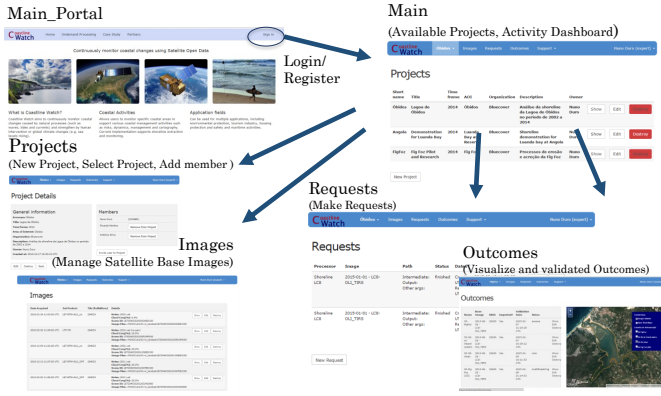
Main_Portal

Coastline Watch

Home Onshore Processing Case Study Partners Sign In

Continuously monitor coastal changes using Satellite Open Data

What is Coastline Watch?

Coastal Activities

Application fields

Login/ Register

Main
(Available Projects, Activity Dashboard)

Coastline Watch

Projects

| Short name | Title | Time frame | AOI | Organization | Description | Owner | | | |
|---|---|---|---|---|---|---|---|---|---|
| Óbidos | Lagoa de Óbidos | 2014 | Óbidos | Dbeecover | Análise da shoreline da Lagoa de Óbidos no período de 2003 a 2014 | Nuno Duro | Show | Edit | Destroy |
| Angola | Demonstration for Luanda Bay | 2014 | Luanda bay of Angola | Dbeecover | Shoreline Demonstration for Luanda bay of Angola | Nuno Duro | Show | Edit | Destroy |
| Figfoz | Fig Foz Pilot and Research | 2014 | Figueira | Dbeecover | Processo de erosão e acreção da Fig Foz | Nuno Duro | Show | Edit | Destroy |

New Project

Projects
(New Project, Select Project, Add member )

Project Details

General Information

Members

Images
(Manage Satellite Base Images)

Images

Requests
(Make Requests)

Coastline Watch Óbidos Images Requests Outcomes Support Nuno Duro (expert)

Requests

| Processor | Image | Path | Status |
|---|---|---|---|
| Shoreline LC8 | 2015-02-15 - LC8-OLI_TIRS | Intermediate: Output: Other args: | Finished |
| Shoreline LC8 | 2015-01-01 - LC8-OLI_TIRS | Intermediate: Output: Other args: | Finished |

New Request

Outcomes
(Visualize and validated Outcomes)

Outcomes